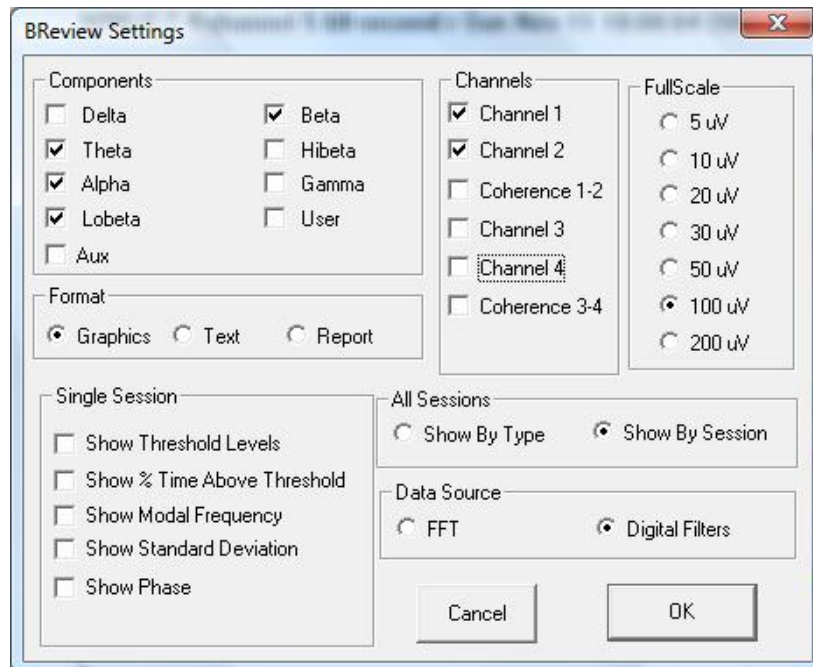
BReview Settings

Components
Delta
Theta
Alpha
Lobeta
Aux
Beta
Hibeta
Gamma
User

Channels
Channel 1
Channel 2
Coherence 1-2
Channel 3
Channel 4
Coherence 3-4

FullScale
5 uV
10 uV
20 uV
30 uV
50 uV
100 uV
200 uV

Format
Graphics
Text
Report

Single Session
Show Threshold Levels
Show % Time Above Threshold
Show Modal Frequency
Show Standard Deviation
Show Phase

All Sessions
Show By Type
Show By Session

Data Source
FFT
Digital Filters

Cancel
OK